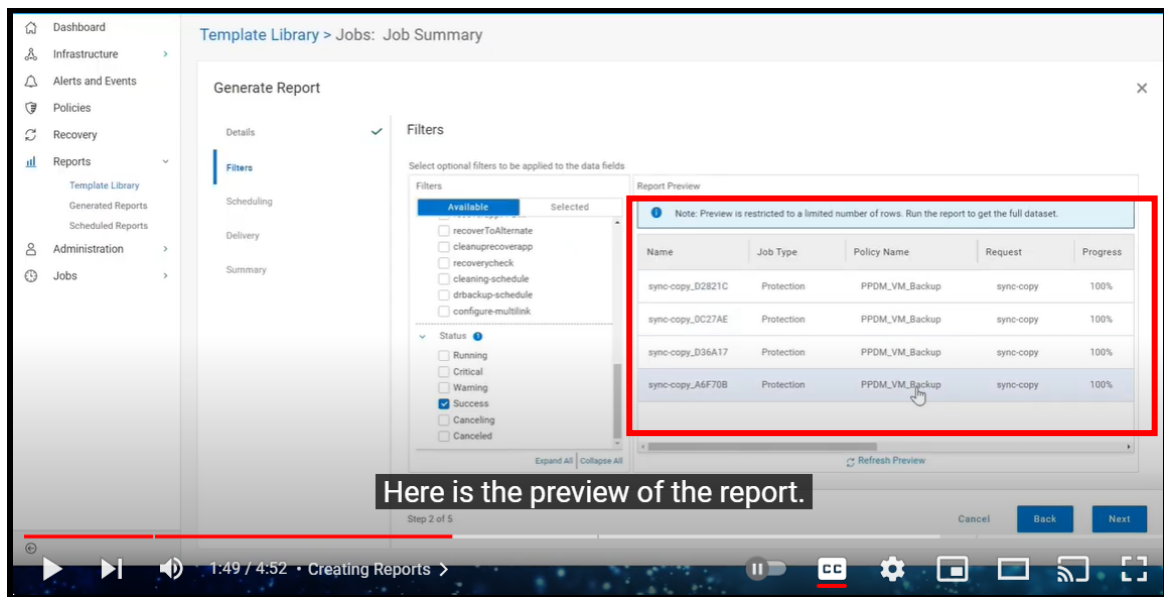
Dashboard
Infrastructure
Alerts and Events
Policies
Recovery
Reports
Template Library
Generated Reports
Scheduled Reports
Administration
Jobs

Template Library > Jobs: Job Summary

Generate Report

Details
Filters
Scheduling
Delivery
Summary

Filters

Select optional filters to be applied to the data fields

Filters

Available | Selected

recoverToAlternate
cleanuprecoverapp
recoverycheck
cleaning-schedule
drbackup-schedule
configure-multilink

Status
Running
Critical
Warning
Success
Canceling
Canceled

Expand All | Collapse All

Report Preview

Note: Preview is restricted to a limited number of rows. Run the report to get the full dataset.

| Name | Job Type | Policy Name | Request | Progress |
|---|---|---|---|---|
| sync-copy_D2821C | Protection | PPDM_VM_Backup | sync-copy | 100% |
| sync-copy_0C27AE | Protection | PPDM_VM_Backup | sync-copy | 100% |
| sync-copy_D36A17 | Protection | PPDM_VM_Backup | sync-copy | 100% |
| sync-copy_A6F70B | Protection | PPDM_VM_Backup | sync-copy | 100% |

Refresh Preview

Here is the preview of the report.

Step 2 of 5

Cancel
Back
Next

1:49 / 4:52 • Creating Reports ›